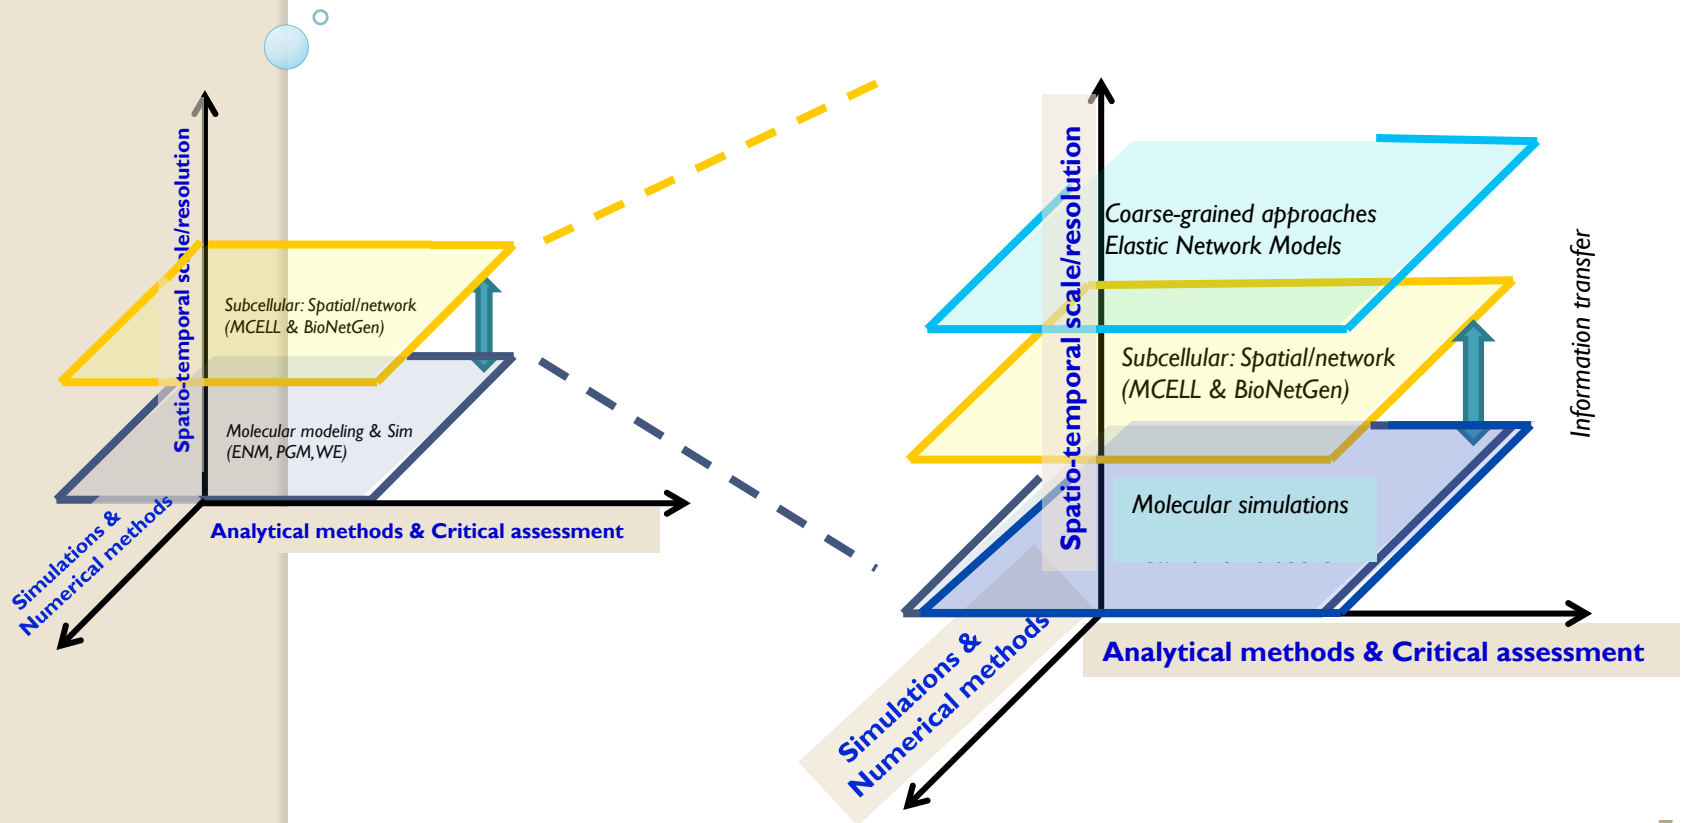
Spatio-temporal scale/resolution

Subcellular: Spatial/network (MCELL & BioNetGen)

Molecular modeling & Sim (ENM, PGM, WE)

Simulations & Numerical methods

Analytical methods & Critical assessment

Spatio-temporal scale/resolution

Coarse-grained approaches
Elastic Network Models

Subcellular: Spatial/network (MCELL & BioNetGen)

Molecular simulations

Information transfer

Simulations & Numerical methods

Analytical methods & Critical assessment